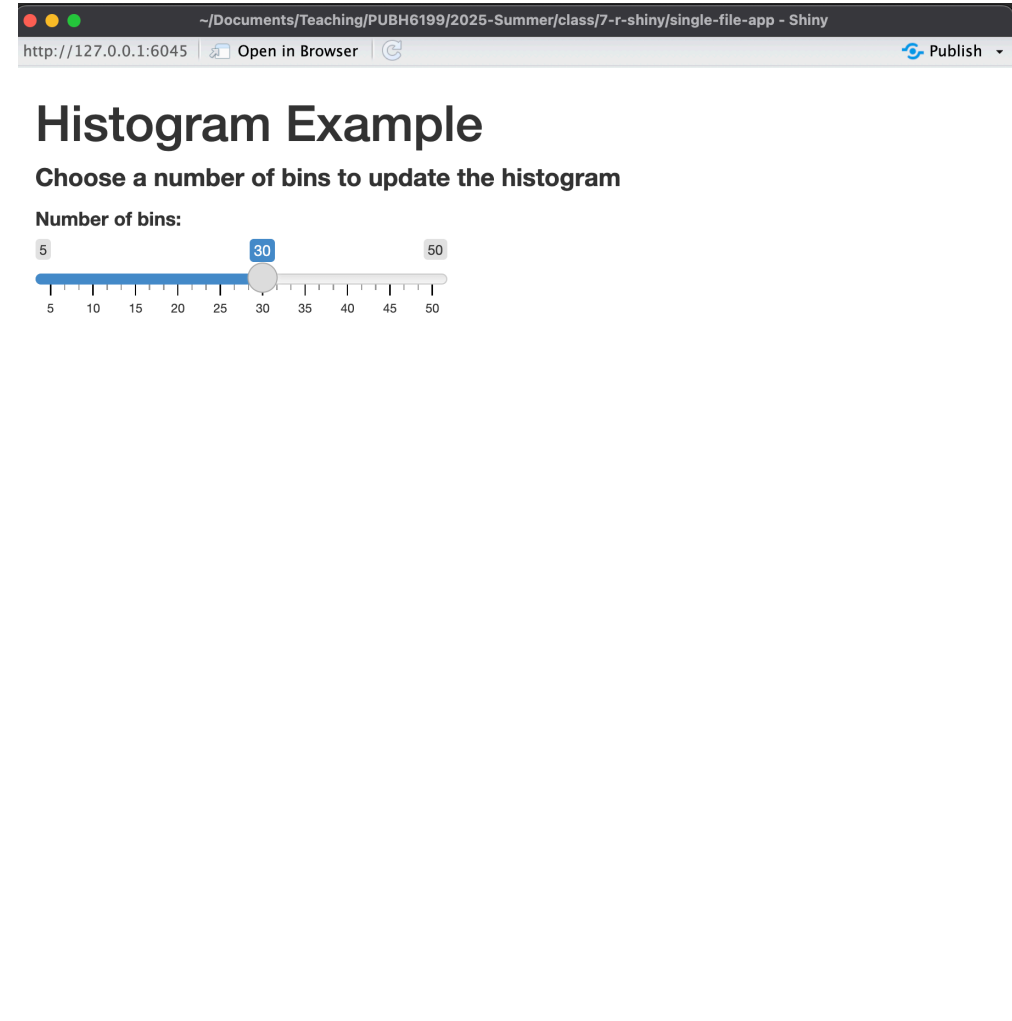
~/Documents/Teaching/PUBH6199/2025-Summer/class/7-r-shiny/single-file-app - Shiny

http://127.0.0.1:6045 Open in Browser Publish

# Histogram Example

### Choose a number of bins to update the histogram

Number of bins:

5 30 50

5 10 15 20 25 30 35 40 45 50